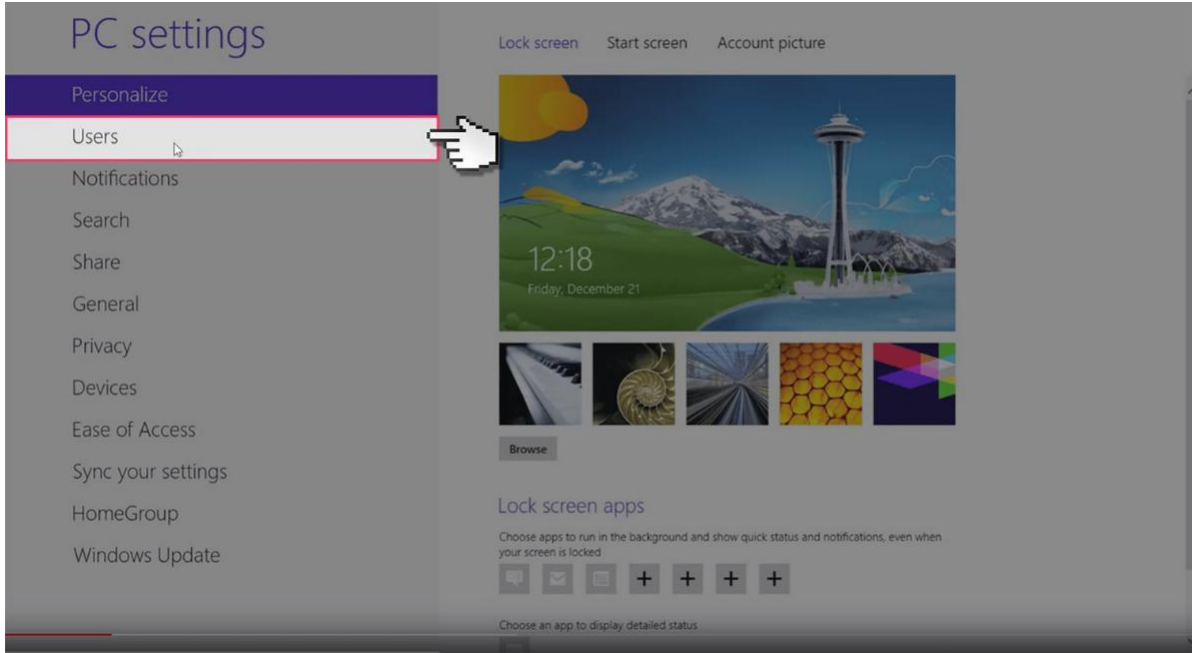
PC settings

Personalize
Users
Notifications
Search
Share
General
Privacy
Devices
Ease of Access
Sync your settings
HomeGroup
Windows Update

Lock screen Start screen Account picture

12:18
Friday, December 21

Browse

Lock screen apps

Choose apps to run in the background and show quick status and notifications, even when your screen is locked

+ + + +

Choose an app to display detailed status